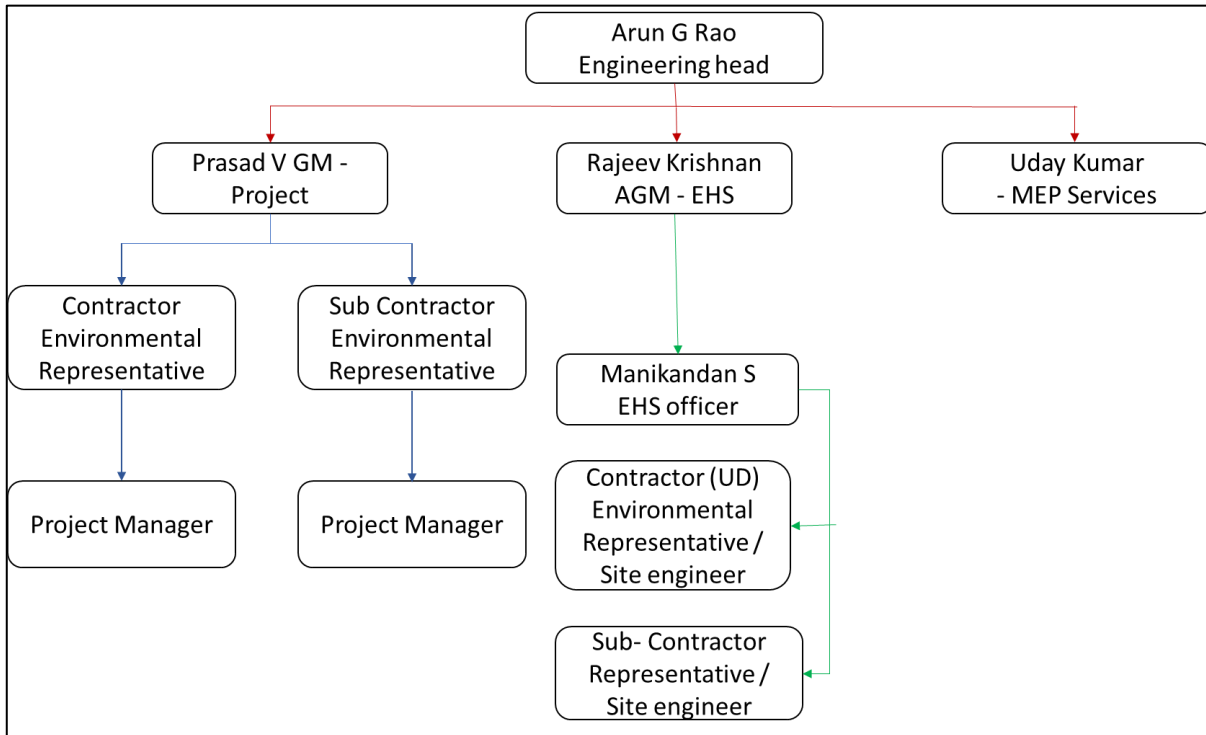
Arun G Rao
Engineering head

Prasad V GM - Project

Rajeev Krishnan
AGM - EHS

Uday Kumar - MEP Services

Contractor Environmental Representative

Sub Contractor Environmental Representative

Manikandan S
EHS officer

Project Manager

Project Manager

Contractor (UD) Environmental Representative / Site engineer

Sub- Contractor Representative / Site engineer